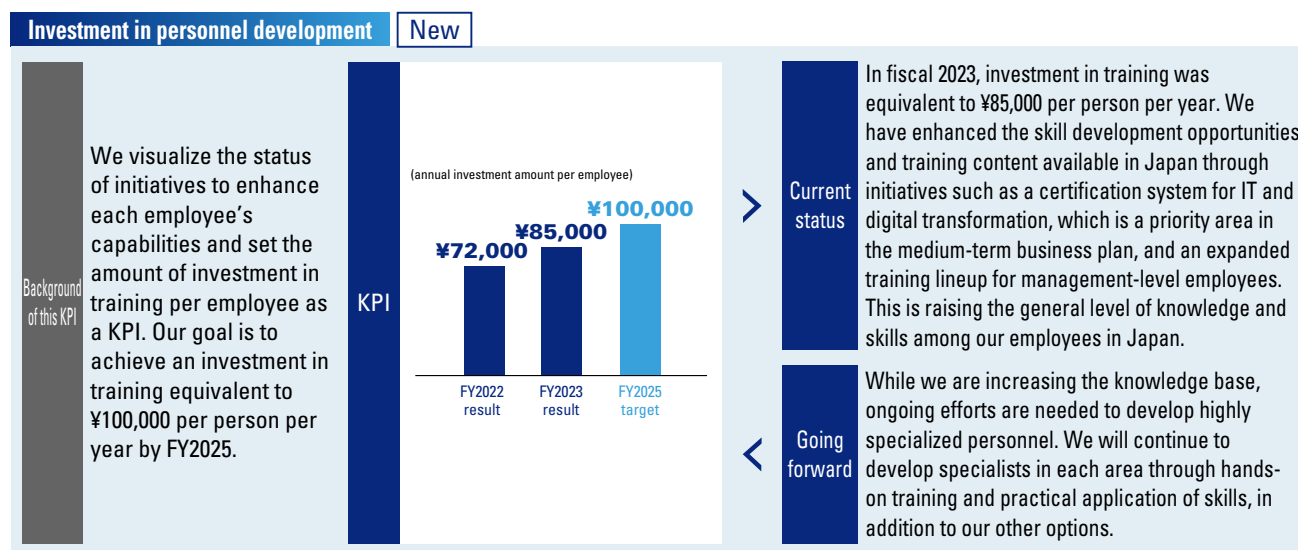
Investment in personnel development New

Background of this KPI

We visualize the status of initiatives to enhance each employee's capabilities and set the amount of investment in training per employee as a KPI. Our goal is to achieve an investment in training equivalent to ¥100,000 per person per year by FY2025.

KPI

(annual investment amount per employee)

¥72,000
¥85,000
¥100,000

FY2022 result
FY2023 result
FY2025 target

Current status

In fiscal 2023, investment in training was equivalent to ¥85,000 per person per year. We have enhanced the skill development opportunities and training content available in Japan through initiatives such as a certification system for IT and digital transformation, which is a priority area in the medium-term business plan, and an expanded training lineup for management-level employees. This is raising the general level of knowledge and skills among our employees in Japan.

Going forward

While we are increasing the knowledge base, ongoing efforts are needed to develop highly specialized personnel. We will continue to develop specialists in each area through hands-on training and practical application of skills, in addition to our other options.